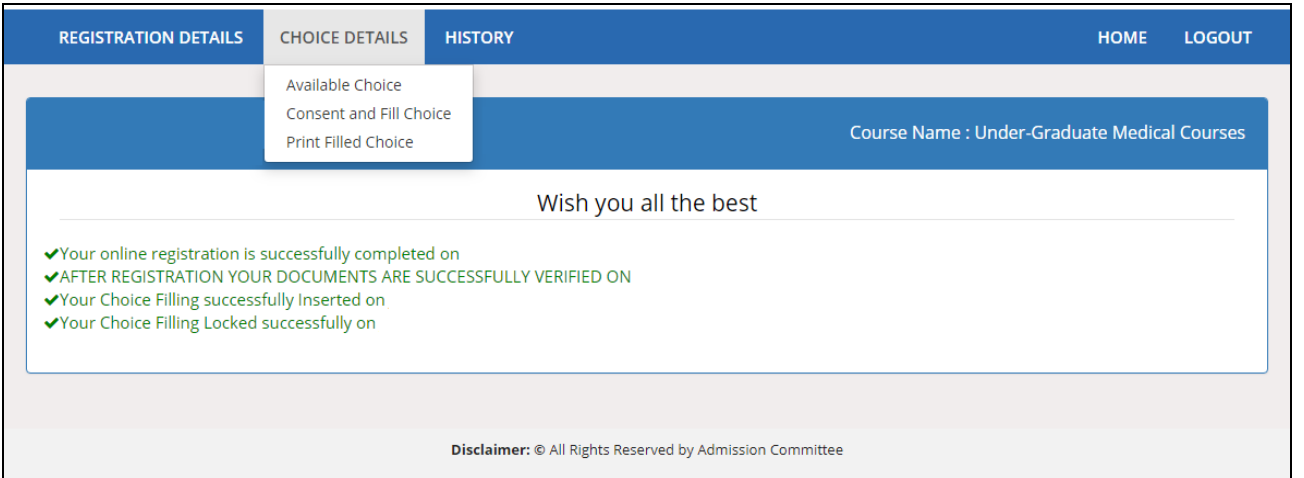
REGISTRATION DETAILS CHOICE DETAILS HISTORY HOME LOGOUT

Available Choice
Consent and Fill Choice
Print Filled Choice

Course Name : Under-Graduate Medical Courses

Wish you all the best

✔Your online registration is successfully completed on
✔AFTER REGISTRATION YOUR DOCUMENTS ARE SUCCESSFULLY VERIFIED ON
✔Your Choice Filling successfully Inserted on
✔Your Choice Filling Locked successfully on

**Disclaimer:** © All Rights Reserved by Admission Committee